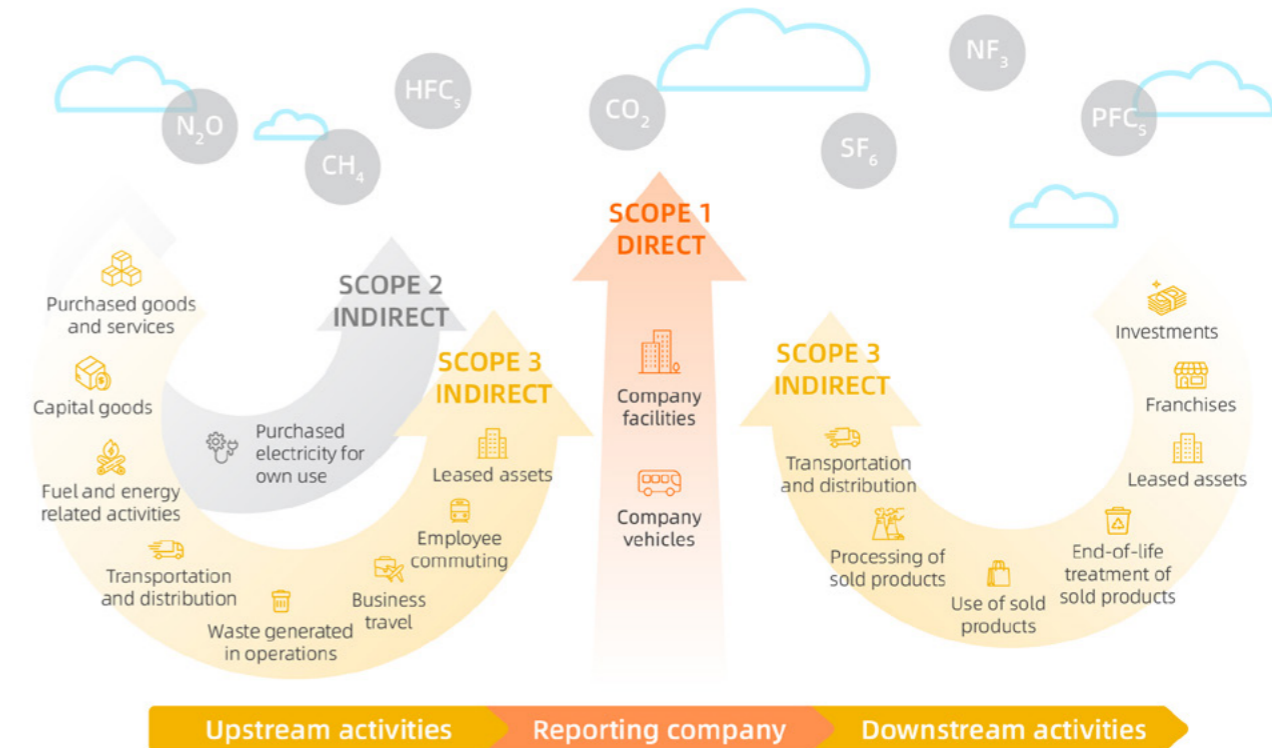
$N_2O$ $CH_4$ $HFC_s$ $CO_2$ $SF_6$ $NF_3$ $PFC_s$

SCOPE 1
DIRECT

SCOPE 2
INDIRECT

SCOPE 3
INDIRECT

SCOPE 3
INDIRECT

Purchased goods and services

Capital goods

Fuel and energy related activities

Transportation and distribution

Waste generated in operations

Business travel

Employee commuting

Leased assets

Purchased electricity for own use

Company facilities

Company vehicles

Transportation and distribution

Processing of sold products

Use of sold products

End-of-life treatment of sold products

Leased assets

Franchises

Investments

Upstream activities

Reporting company

Downstream activities